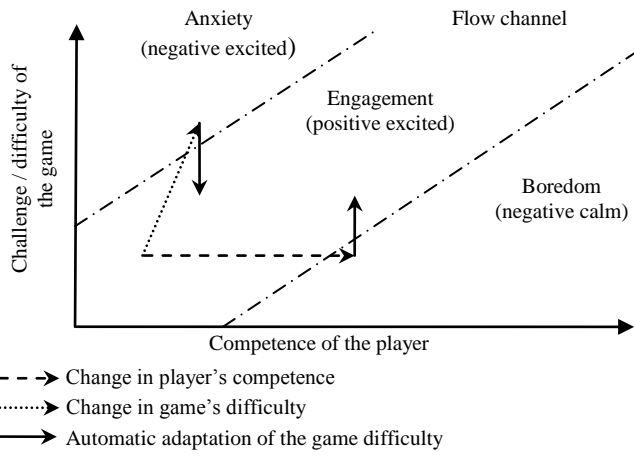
Anxiety
(negative excited)

Flow channel

Challenge / difficulty of the game

Engagement
(positive excited)

Boredom
(negative calm)

Competence of the player

Change in player's competence
Change in game's difficulty
Automatic adaptation of the game difficulty